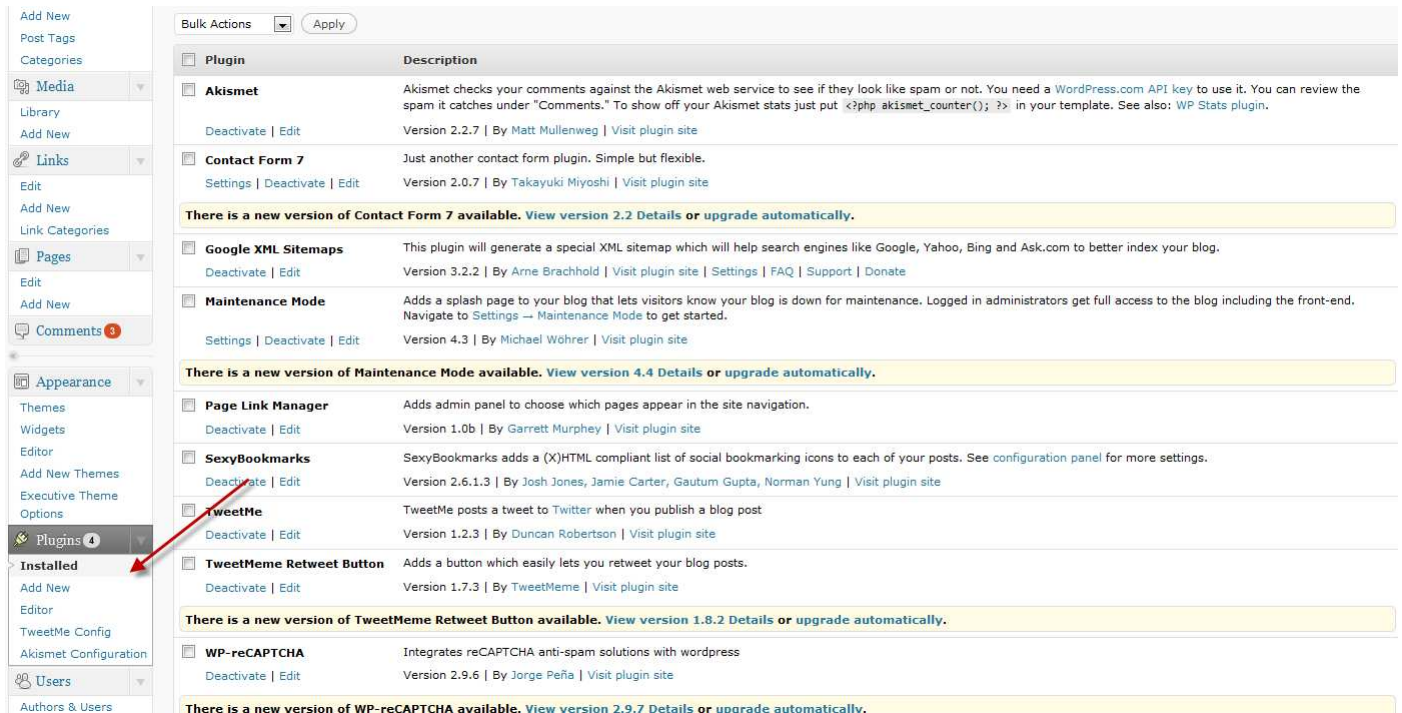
Add New
Post Tags
Categories
Media
Library
Add New
Links
Edit
Add New
Link Categories
Pages
Edit
Add New
Comments 3
Appearance
Themes
Widgets
Editor
Add New Themes
Executive Theme Options
Plugins 4
Installed
Add New
Editor
TweetMe Config
Akismet Configuration
Users
Authors & Users

Bulk Actions Apply

| Plugin | Description |
|---|---|
| Akismet | Akismet checks your comments against the Akismet web service to see if they look like spam or not. You need a WordPress.com API key to use it. You can review the spam it catches under "Comments." To show off your Akismet stats just put <?php akismet_counter(); ?> in your template. See also: WP Stats plugin. |
| Deactivate \| Edit | Version 2.2.7 \| By Matt Mullenweg \| Visit plugin site |
| Contact Form 7 | Just another contact form plugin. Simple but flexible. |
| Settings \| Deactivate \| Edit | Version 2.0.7 \| By Takayuki Miyoshi \| Visit plugin site |
| There is a new version of Contact Form 7 available. View version 2.2 Details or upgrade automatically. | |
| Google XML Sitemaps | This plugin will generate a special XML sitemap which will help search engines like Google, Yahoo, Bing and Ask.com to better index your blog. |
| Deactivate \| Edit | Version 3.2.2 \| By Arne Brachhold \| Visit plugin site \| Settings \| FAQ \| Support \| Donate |
| Maintenance Mode | Adds a splash page to your blog that lets visitors know your blog is down for maintenance. Logged in administrators get full access to the blog including the front-end. Navigate to Settings → Maintenance Mode to get started. |
| Settings \| Deactivate \| Edit | Version 4.3 \| By Michael Wöhrer \| Visit plugin site |
| There is a new version of Maintenance Mode available. View version 4.4 Details or upgrade automatically. | |
| Page Link Manager | Adds admin panel to choose which pages appear in the site navigation. |
| Deactivate \| Edit | Version 1.0b \| By Garrett Murphey \| Visit plugin site |
| SexyBookmarks | SexyBookmarks adds a (X)HTML compliant list of social bookmarking icons to each of your posts. See configuration panel for more settings. |
| Deactivate \| Edit | Version 2.6.1.3 \| By Josh Jones, Jamie Carter, Gautum Gupta, Norman Yung \| Visit plugin site |
| TweetMe | TweetMe posts a tweet to Twitter when you publish a blog post |
| Deactivate \| Edit | Version 1.2.3 \| By Duncan Robertson \| Visit plugin site |
| TweetMeme Retweet Button | Adds a button which easily lets you retweet your blog posts. |
| Deactivate \| Edit | Version 1.7.3 \| By TweetMeme \| Visit plugin site |
| There is a new version of TweetMeme Retweet Button available. View version 1.8.2 Details or upgrade automatically. | |
| WP-reCAPTCHA | Integrates reCAPTCHA anti-spam solutions with wordpress |
| Deactivate \| Edit | Version 2.9.6 \| By Jorge Peña \| Visit plugin site |
| There is a new version of WP-reCAPTCHA available. View version 2.9.7 Details or upgrade automatically. | |